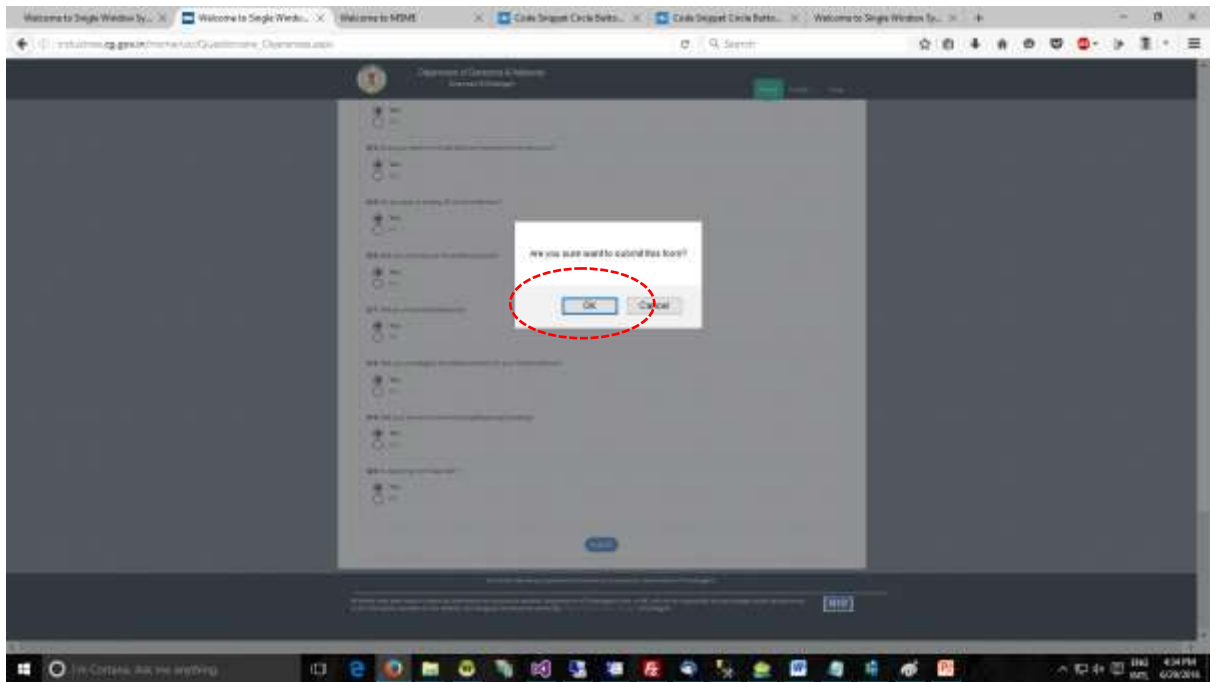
Welcome to Single Window Sy... × | Welcome to Single Windo... × | Welcome to MSME × | Code Snippet Circle Butto... × | Code Snippet Circle Butto... × | Welcome to Single Window Sy... × | +

industries.cg.gov.in/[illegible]/Questionnaire_Clearance.aspx

Search

Department of Commerce & Industries
Government of Chhattisgarh

Yes
No

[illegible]

Yes
No

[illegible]

Yes
No

Are you sure want to submit this from?

OK Cancel

Yes
No

Yes
No

Yes
No

Yes
No

Yes
No

Submit

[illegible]

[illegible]

I'm Cortana. Ask me anything.

ENG
INTL
4:34 PM
6/29/2016